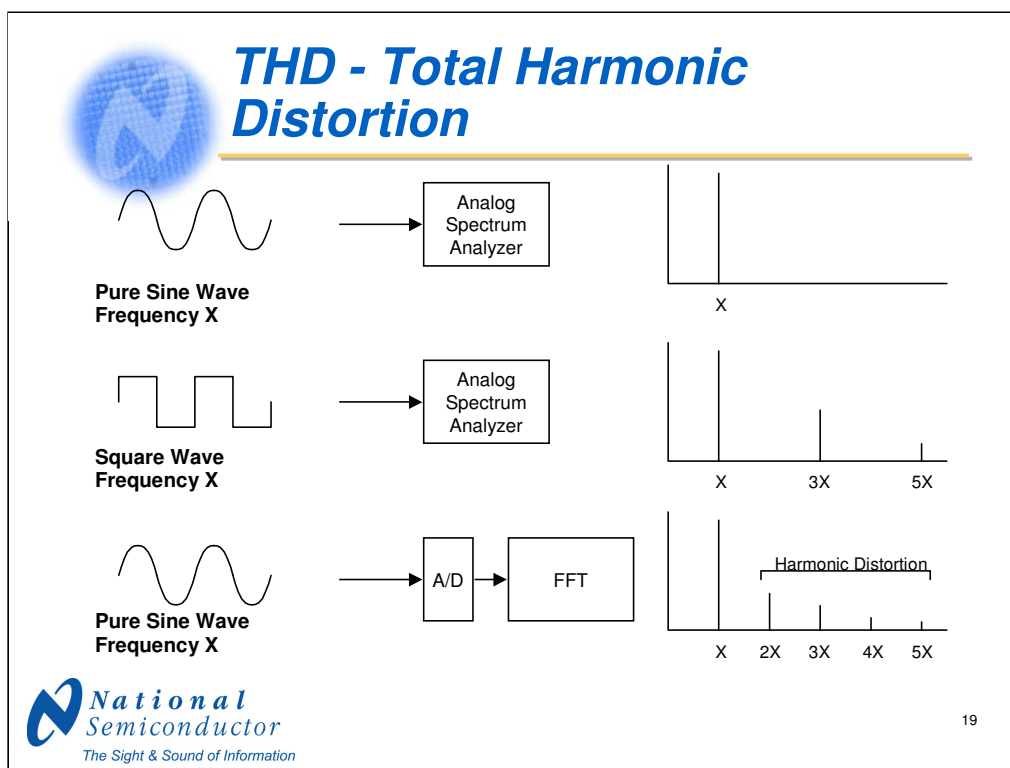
THD - Total Harmonic Distortion

Analog Spectrum Analyzer

Pure Sine Wave
Frequency X

X

Analog Spectrum Analyzer

Square Wave
Frequency X

X 3X 5X

A/D

FFT

Harmonic Distortion

Pure Sine Wave
Frequency X

X 2X 3X 4X 5X

National
Semiconductor
The Sight & Sound of Information

19